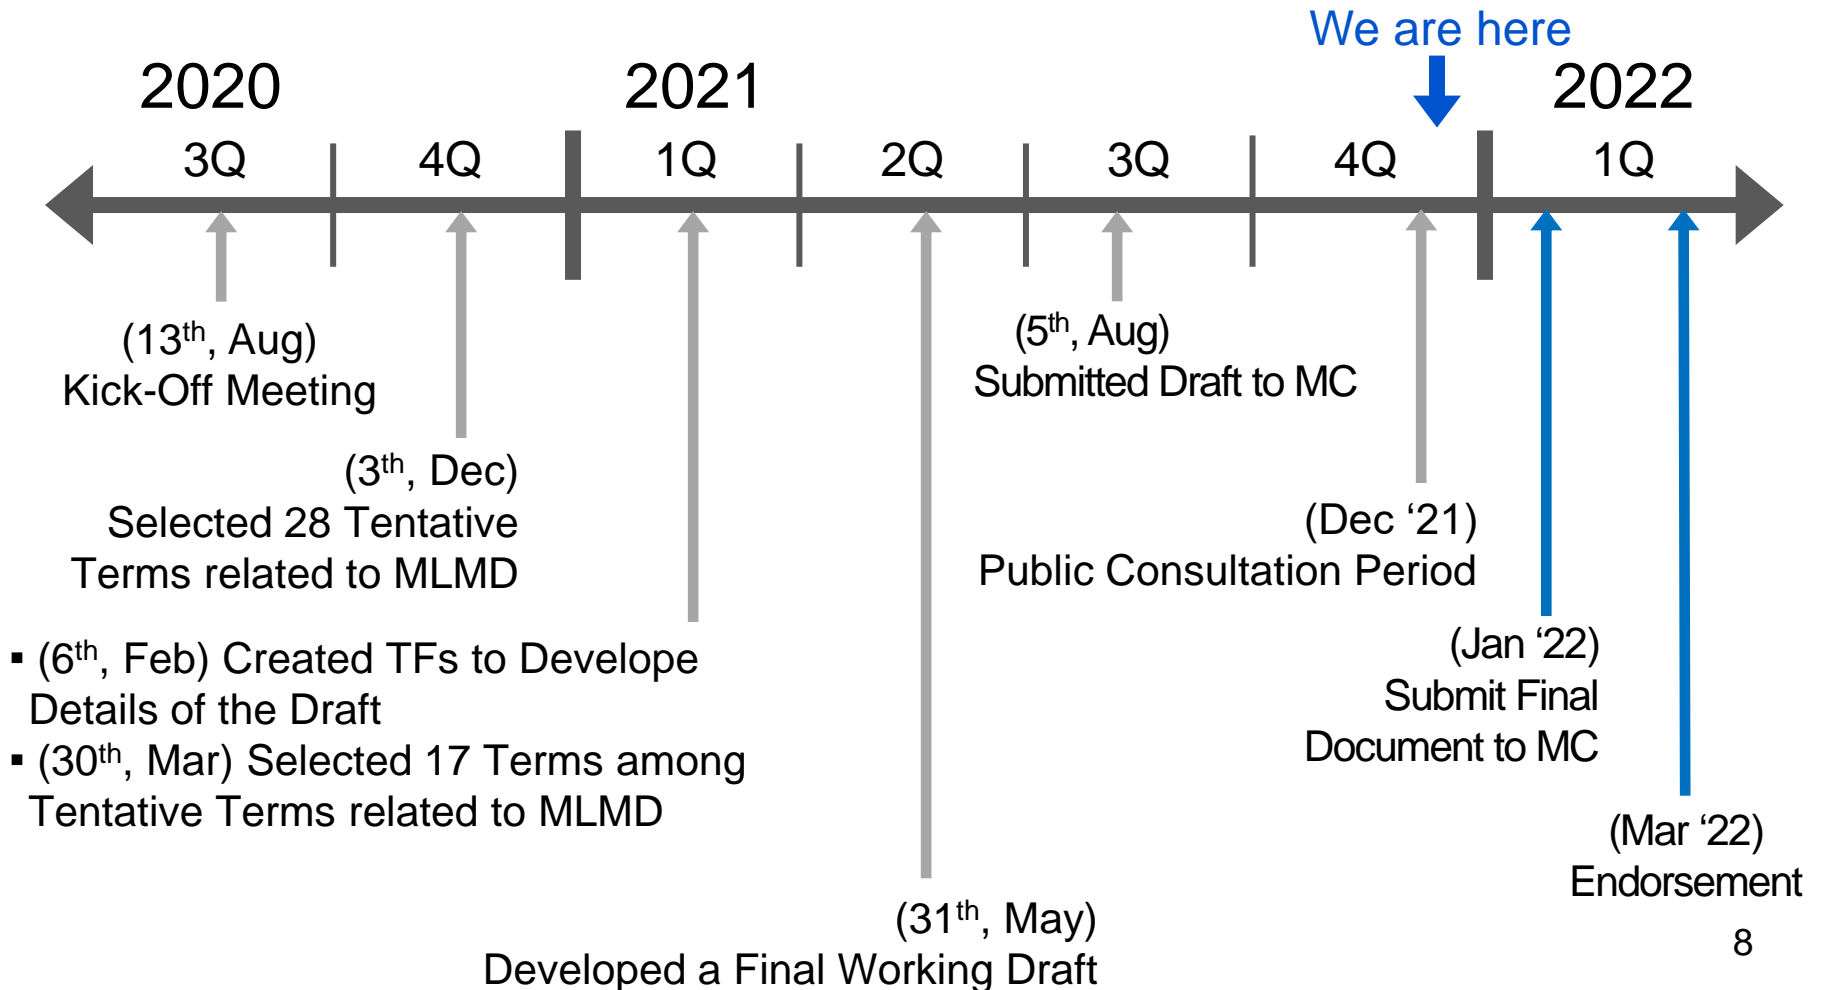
We are here

2020 2021 2022

3Q 4Q 1Q 2Q 3Q 4Q 1Q

($13^{th}$, Aug)
Kick-Off Meeting

($3^{th}$, Dec)
Selected 28 Tentative Terms related to MLMD

▪ ($6^{th}$, Feb) Created TFs to Develope Details of the Draft
▪ ($30^{th}$, Mar) Selected 17 Terms among Tentative Terms related to MLMD

($31^{th}$, May)
Developed a Final Working Draft

($5^{th}$, Aug)
Submitted Draft to MC

(Dec ‘21)
Public Consultation Period

(Jan ‘22)
Submit Final Document to MC

(Mar ‘22)
Endorsement

8